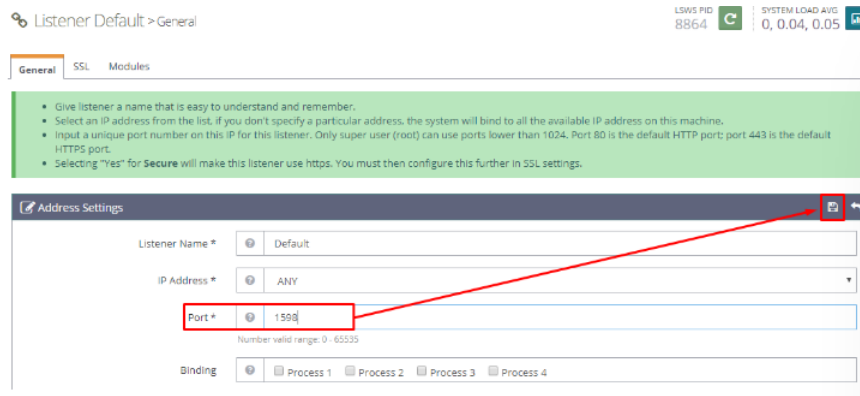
Listener Default > General

LSWS PID
8864

SYSTEM LOAD AVG
0, 0.04, 0.05

General SSL Modules

- Give listener a name that is easy to understand and remember.
- Select an IP address from the list, if you don't specify a particular address, the system will bind to all the available IP address on this machine.
- Input a unique port number on this IP for this listener. Only super user (root) can use ports lower than 1024. Port 80 is the default HTTP port; port 443 is the default HTTPS port.
- Selecting "Yes" for **Secure** will make this listener use https. You must then configure this further in SSL settings.

Address Settings

Listener Name * Default

IP Address * ANY

Port * 1598

Number valid range: 0 - 65535

Binding Process 1 Process 2 Process 3 Process 4